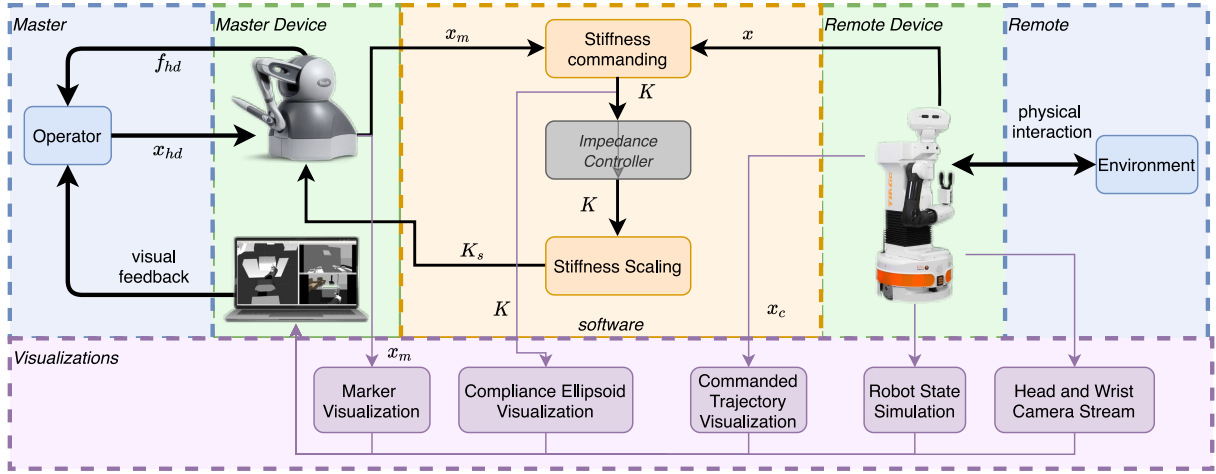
Master

Master Device

Remote Device

Remote

$x_m$

Stiffness commanding

$x$

$f_{hd}$

Operator

$x_{hd}$

$K$

Impedance Controller

physical interaction

Environment

$K$

visual feedback

$K_s$

Stiffness Scaling

$K$

software

$x_c$

Visualizations

$x_m$

Marker Visualization

Compliance Ellipsoid Visualization

Commanded Trajectory Visualization

Robot State Simulation

Head and Wrist Camera Stream